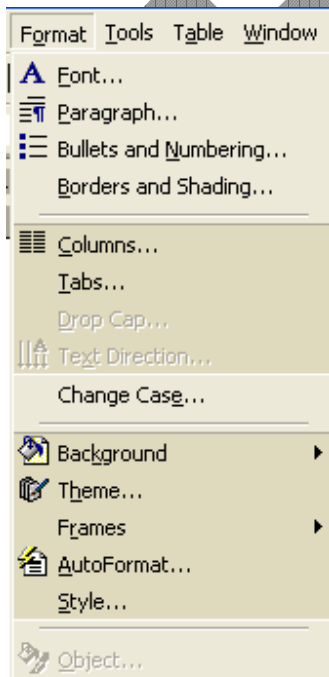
Format Tools Table Window

Font...
Paragraph...
Bullets and Numbering...
Borders and Shading...

Columns...
Tabs...
Drop Cap...
Text Direction...

Change Case...

Background
Theme...
Frames
AutoFormat...
Style...

Object...